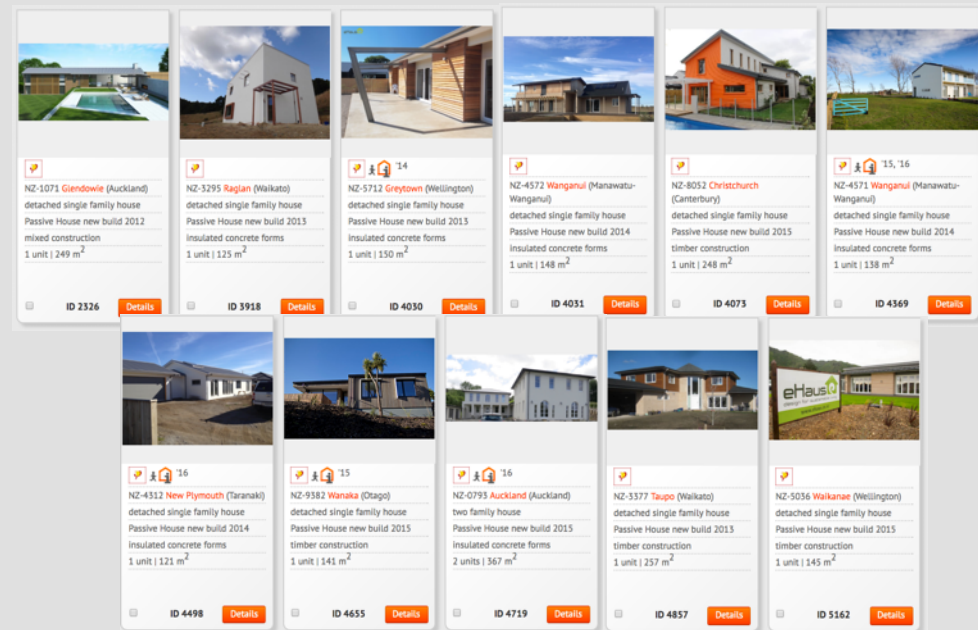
NZ-1071 Glendowie (Auckland)
detached single family house
Passive House new build 2012
mixed construction
1 unit | 249 m$^2$
ID 2326 Details

NZ-3295 Raglan (Waikato)
detached single family house
Passive House new build 2013
insulated concrete forms
1 unit | 125 m$^2$
ID 3918 Details

'14
NZ-5712 Greytown (Wellington)
detached single family house
Passive House new build 2013
insulated concrete forms
1 unit | 150 m$^2$
ID 4030 Details

NZ-4572 Wanganui (Manawatu-Wanganui)
detached single family house
Passive House new build 2014
insulated concrete forms
1 unit | 148 m$^2$
ID 4031 Details

NZ-8052 Christchurch (Canterbury)
detached single family house
Passive House new build 2015
timber construction
1 unit | 248 m$^2$
ID 4073 Details

'15, '16
NZ-4571 Wanganui (Manawatu-Wanganui)
detached single family house
Passive House new build 2014
insulated concrete forms
1 unit | 138 m$^2$
ID 4369 Details

'16
NZ-4312 New Plymouth (Taranaki)
detached single family house
Passive House new build 2014
insulated concrete forms
1 unit | 121 m$^2$
ID 4498 Details

'15
NZ-9382 Wanaka (Otago)
detached single family house
Passive House new build 2015
timber construction
1 unit | 141 m$^2$
ID 4655 Details

'16
NZ-0793 Auckland (Auckland)
two family house
Passive House new build 2015
insulated concrete forms
2 units | 367 m$^2$
ID 4719 Details

NZ-3377 Taupo (Waikato)
detached single family house
Passive House new build 2013
timber construction
1 unit | 257 m$^2$
ID 4857 Details

eHaus
NZ-5036 Waikanae (Wellington)
detached single family house
Passive House new build 2015
timber construction
1 unit | 145 m$^2$
ID 5162 Details